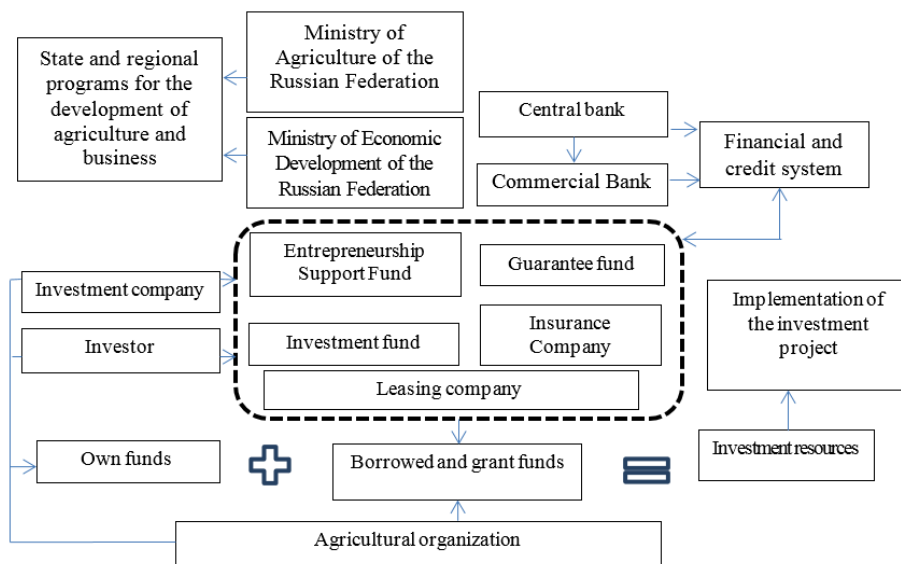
State and regional programs for the development of agriculture and business

Ministry of Agriculture of the Russian Federation

Ministry of Economic Development of the Russian Federation

Central bank

Commercial Bank

Financial and credit system

Entrepreneurship Support Fund

Guarantee fund

Investment company

Investment fund

Insurance Company

Investor

Leasing company

Implementation of the investment project

Own funds

Borrowed and grant funds

Investment resources

Agricultural organization